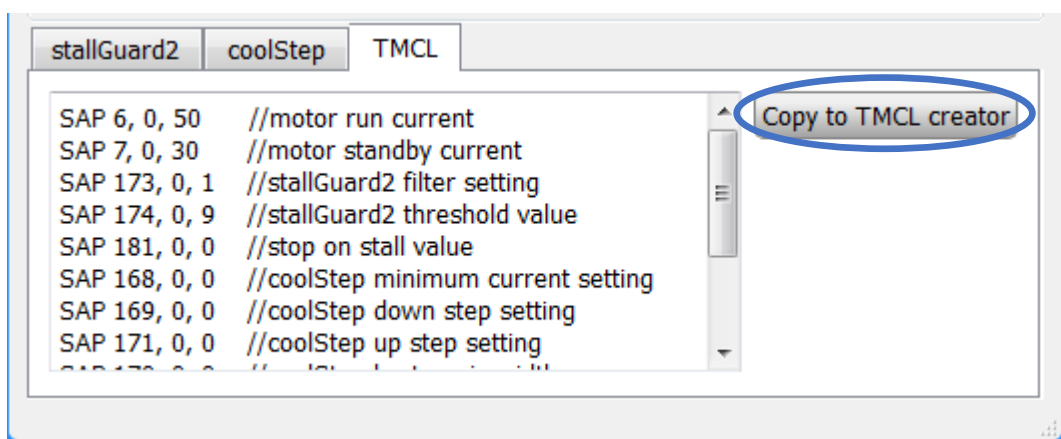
stallGuard2 coolStep TMCL

SAP 6, 0, 50 //motor run current
SAP 7, 0, 30 //motor standby current
SAP 173, 0, 1 //stallGuard2 filter setting
SAP 174, 0, 9 //stallGuard2 threshold value
SAP 181, 0, 0 //stop on stall value
SAP 168, 0, 0 //coolStep minimum current setting
SAP 169, 0, 0 //coolStep down step setting
SAP 171, 0, 0 //coolStep up step setting
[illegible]

Copy to TMCL creator